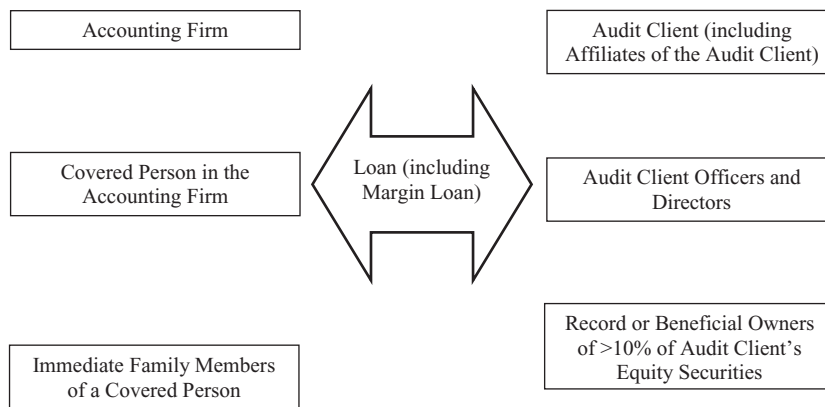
Accounting Firm

Audit Client (including Affiliates of the Audit Client)

Covered Person in the Accounting Firm

Loan (including Margin Loan)

Audit Client Officers and Directors

Record or Beneficial Owners of >10% of Audit Client's Equity Securities

Immediate Family Members of a Covered Person